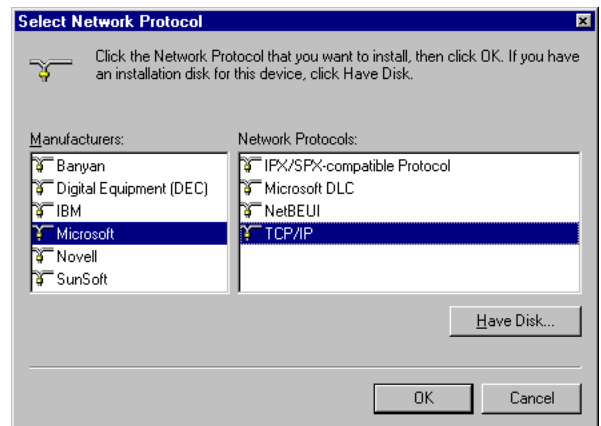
Select Network Protocol

Click the Network Protocol that you want to install, then click OK. If you have an installation disk for this device, click Have Disk.

Manufacturers:
Banyan
Digital Equipment (DEC)
IBM
Microsoft
Novell
SunSoft

Network Protocols:
IPX/SPX-compatible Protocol
Microsoft DLC
NetBEUI
TCP/IP

Have Disk...

OK
Cancel